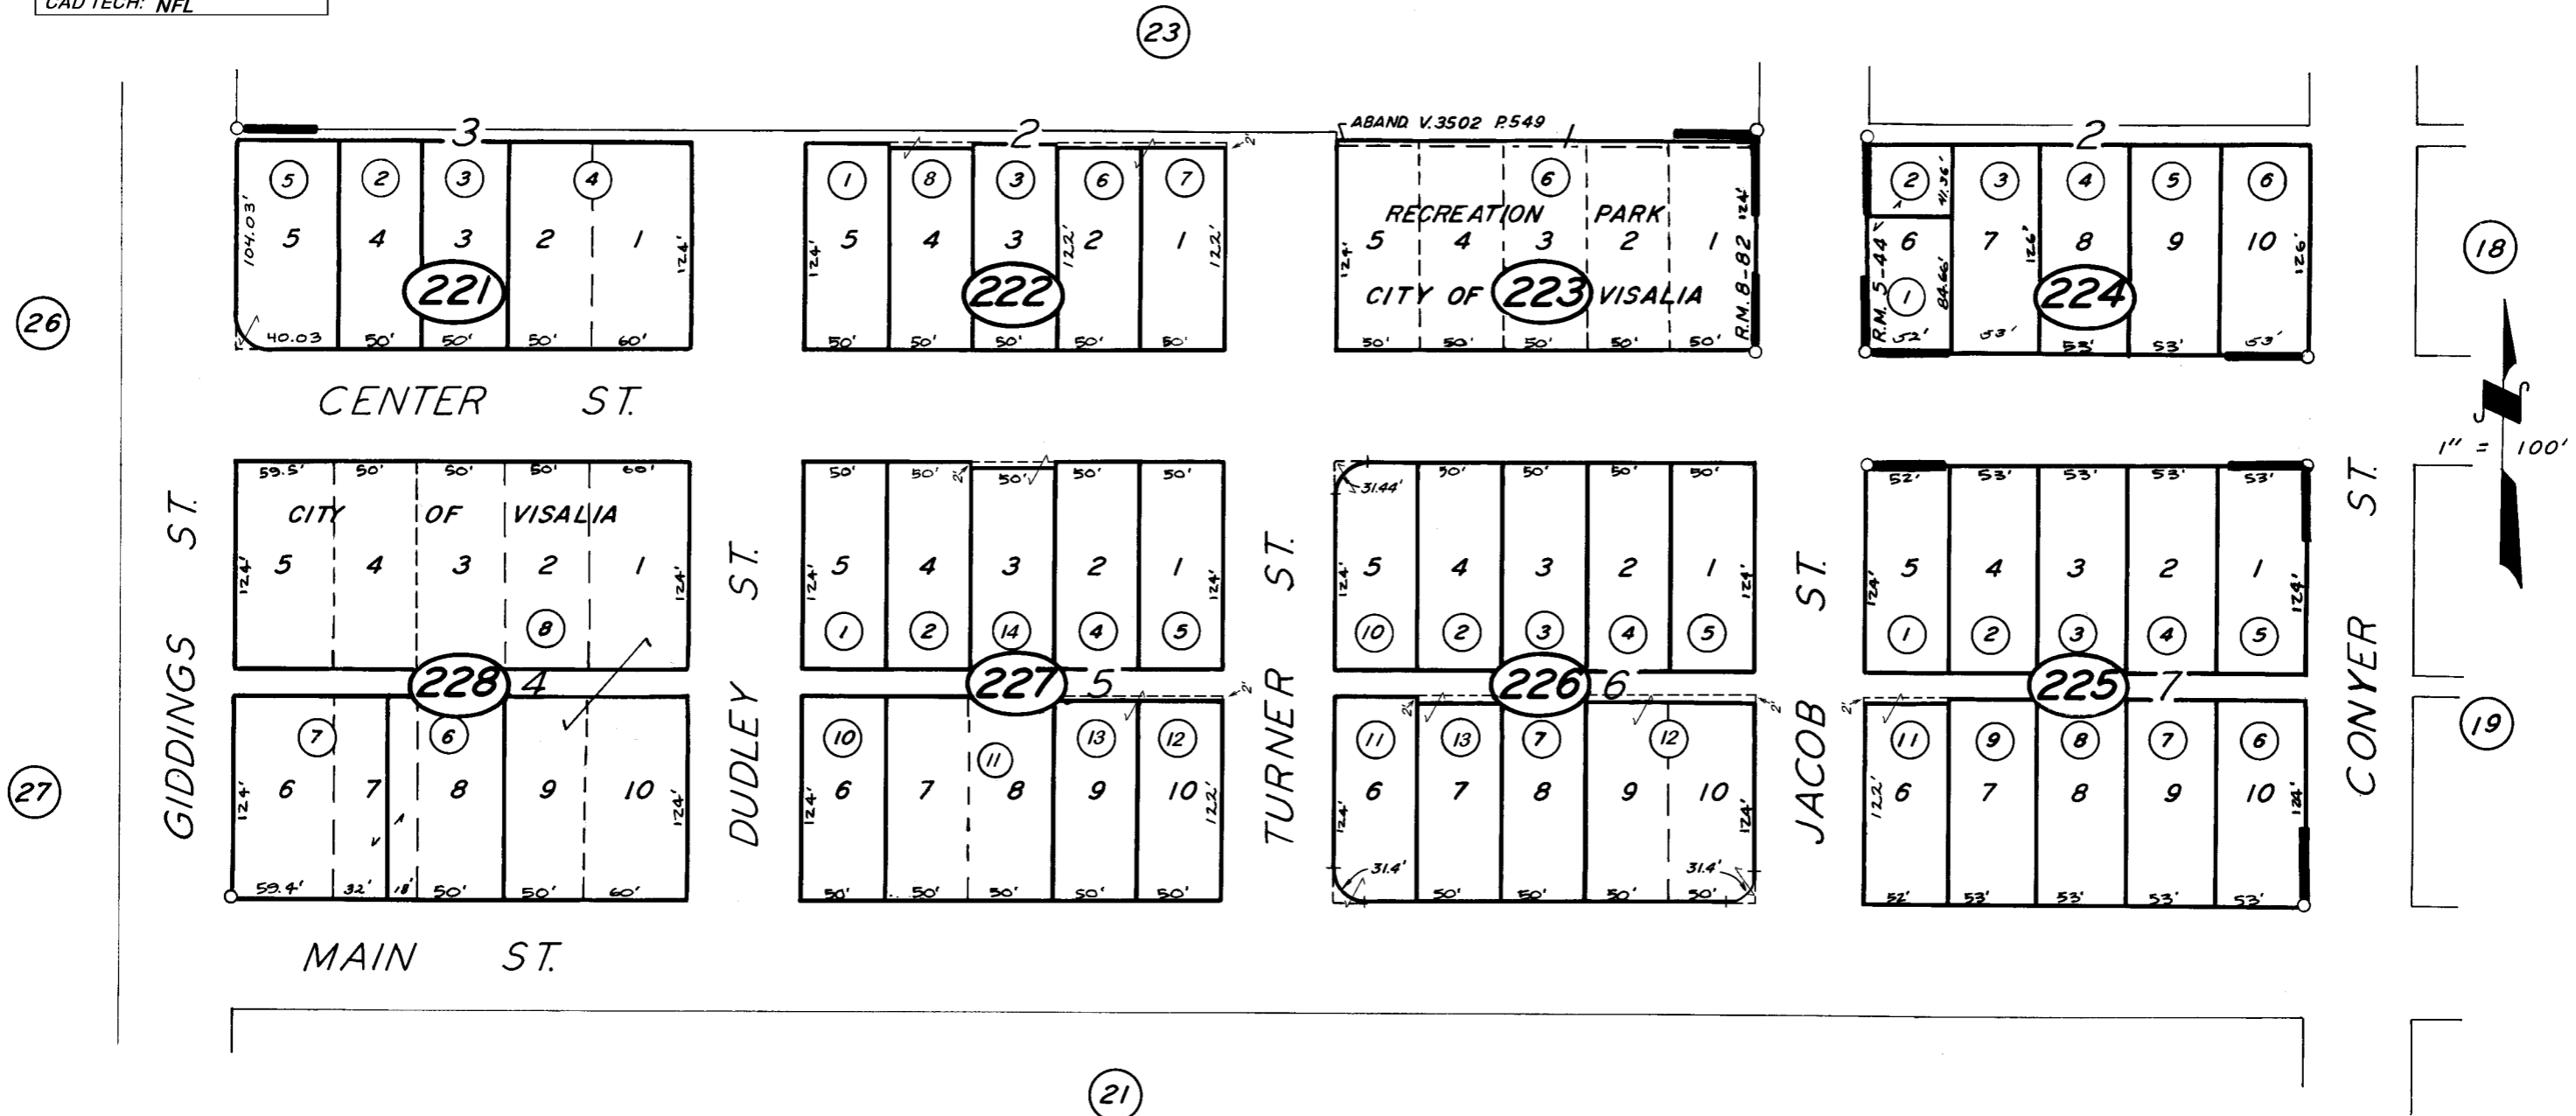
CAD TECH: NFL

23

ABAND. V.3502 P.549

3 2 2

5 2 3 4
5 4 3 2 1
104.03' 124'
221
40.03 50' 50' 50' 60'

1 8 3 6 7
5 4 3 2 1
124' 122' 122'
222
50' 50' 50' 50' 50'

6
RECREATION PARK
5 4 3 2 1
CITY OF 223 VISALIA
124' 124' R.M. 8-82
50' 50' 50' 50' 50'

2 3 4 5 6
6 7 8 9 10
41.36' 126' 126'
R.M. 5-44 1 84.66'
224
52' 53' 53' 53' 53'

26

18

CENTER ST.

GIDDINGS ST.

59.5' 50' 50' 50' 60'
CITY OF VISALIA
5 4 3 2 1
124' 124'
8
228 4

DUDLEY ST.

50' 50' 50' 50' 50'
5 4 3 2 1
124' 124'
1 2 14 4 5
227 5

TURNER ST.

31.44' 50' 50' 50' 50'
5 4 3 2 1
124' 124'
10 2 3 4 5
226 6

JACOB ST.

52' 53' 53' 53' 53'
5 4 3 2 1
124' 124'
1 2 3 4 5
225 7

CONYER ST.

1" = 100'

7 6
6 7 8 9 10
124' 124'
59.4' 32' 18' 50' 50' 60'

10 11 13 12
6 7 8 9 10
124' 122'
50' 50' 50' 50' 50'

11 13 7 12
6 7 8 9 10
124' 124'
31.4' 31.4'
50' 50' 50' 50'

11 9 8 7 6
6 7 8 9 10
122' 124'
52' 53' 53' 53' 53'

27

19

MAIN ST.

21